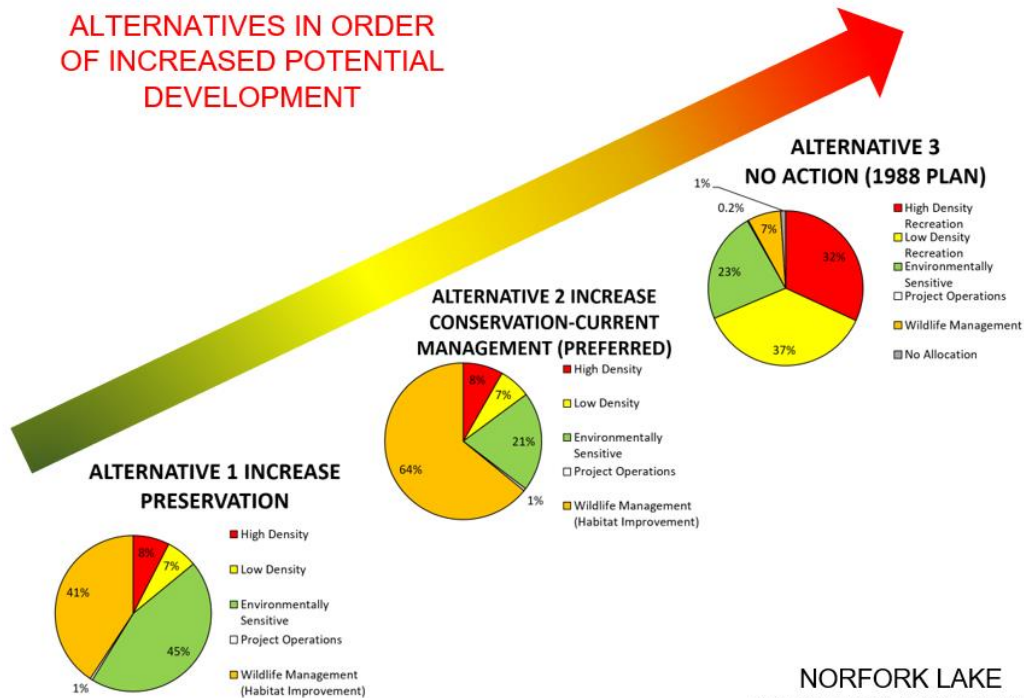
ALTERNATIVES IN ORDER OF INCREASED POTENTIAL DEVELOPMENT

ALTERNATIVE 3
NO ACTION (1988 PLAN)

1%
0.2%
7%
32%
23%
37%

High Density Recreation
Low Density Recreation
Environmentally Sensitive
Project Operations
Wildlife Management
No Allocation

ALTERNATIVE 2 INCREASE CONSERVATION-CURRENT MANAGEMENT (PREFERRED)

8%
7%
21%
64%
1%

High Density
Low Density
Environmentally Sensitive
Project Operations
Wildlife Management (Habitat Improvement)

ALTERNATIVE 1 INCREASE PRESERVATION

8%
7%
41%
45%
1%

High Density
Low Density
Environmentally Sensitive
Project Operations
Wildlife Management (Habitat Improvement)

NORFORK LAKE